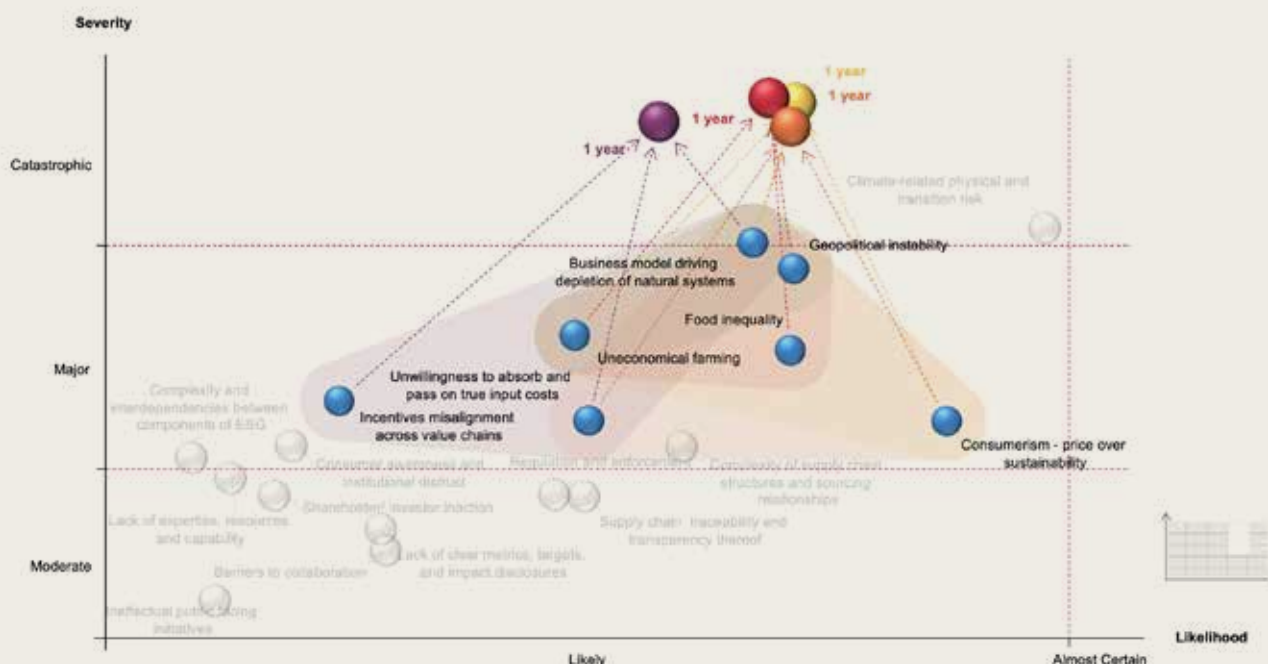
Severity

Catastrophic

Major

Moderate

Likely

Almost Certain

Likelihood

1 year

1 year

1 year

1 year

Climate-related physical and transition risk

Geopolitical instability

Business model driving depletion of natural systems

Food inequality

Uneconomical farming

Unwillingness to absorb and pass on true input costs

Incentives misalignment across value chains

Consumerism - price over sustainability

Complexity and interdependencies between components of ESG

Consumer awareness and institutional distrust

Regulation and enforcement

Complexity of supply chain structures and sourcing relationships

Shareholder/ investor inaction

Lack of expertise, resources and capability

Supply chain traceability and transparency thereof

Lack of clear metrics, targets, and impact disclosures

Barriers to collaboration

Ineffectual public-facing initiatives